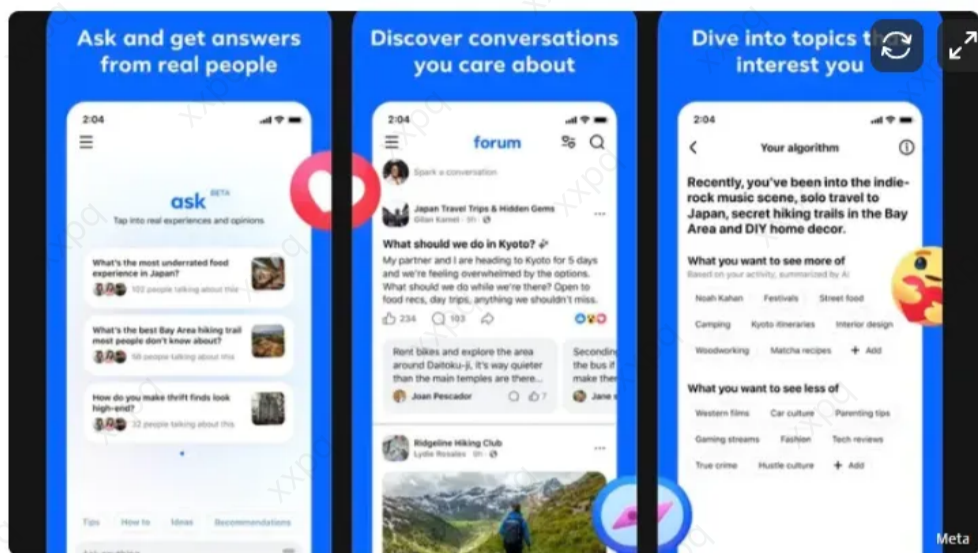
Ask and get answers from real people

2:04

ask BETA

Tap into real experiences and opinions

What's the most underrated food experience in Japan?

102 people talking about this

What's the best Bay Area hiking trail most people don't know about?

56 people talking about this

How do you make thrift finds look high-end?

32 people talking about this

Tips How to Ideas Recommendations

Discover conversations you care about

2:04

forum

Spark a conversation

Japan Travel Trips & Hidden Gems

Gillan Kansei · 5h

What should we do in Kyoto?

My partner and I are heading to Kyoto for 5 days and we're feeling overwhelmed by the options. What should we do while we're there? Open to food recs, day trips, anything we shouldn't miss.

234 103

Rent bikes and explore the area around Daitoku-ji, it's way quieter than the main temples are there...

Joan Pescador 7

Seconding the bus if make the

Jane

Ridgeline Hiking Club

Lydie Rosales · 5h

Dive into topics t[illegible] interest you

2:04

Your algorithm

Recently, you've been into the indie-rock music scene, solo travel to Japan, secret hiking trails in the Bay Area and DIY home decor.

What you want to see more of

Based on your activity, summarized by AI

Noah Kahan Festivals Street food

Camping Kyoto itineraries Interior design

Woodworking Matcha recipes + Add

What you want to see less of

Western films Car culture Parenting tips

Gaming streams Fashion Tech reviews

True crime Hustle culture + Add

Meta